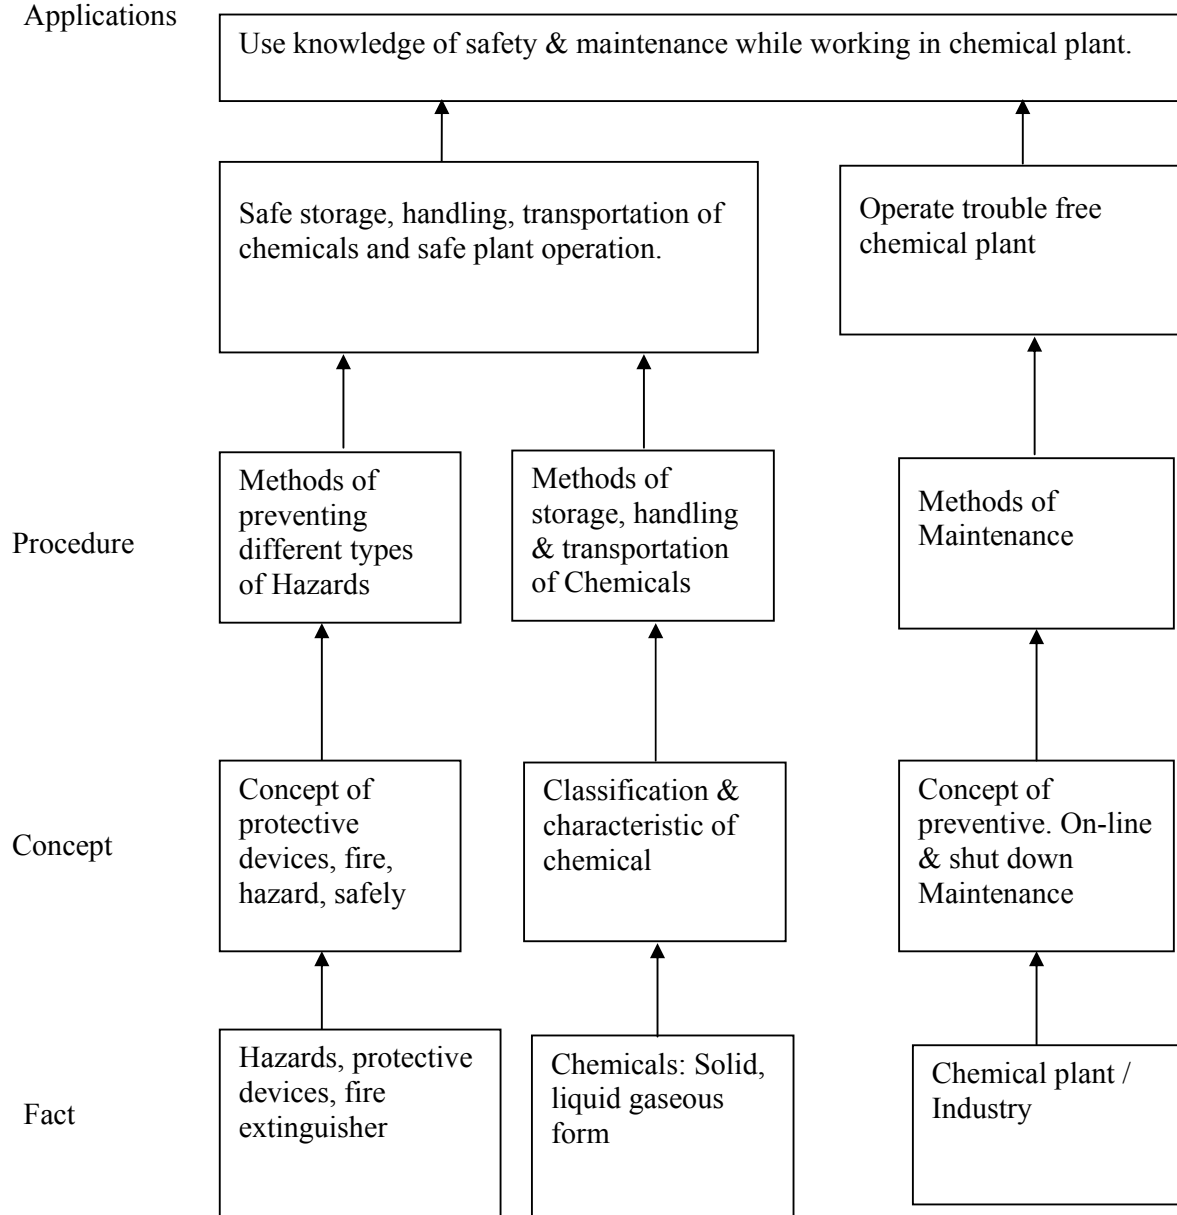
Applications

Use knowledge of safety & maintenance while working in chemical plant.

Safe storage, handling, transportation of chemicals and safe plant operation.

Operate trouble free chemical plant

Procedure

Methods of preventing different types of Hazards

Methods of storage, handling & transportation of Chemicals

Methods of Maintenance

Concept

Concept of protective devices, fire, hazard, safely

Classification & characteristic of chemical

Concept of preventive. On-line & shut down Maintenance

Fact

Hazards, protective devices, fire extinguisher

Chemicals: Solid, liquid gaseous form

Chemical plant / Industry